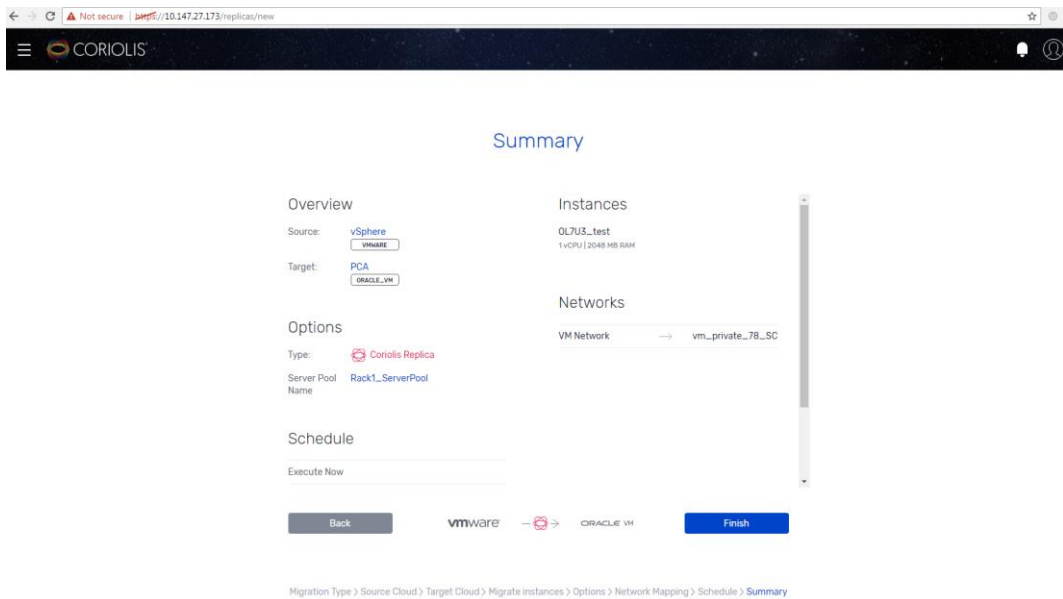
Not secure | https://10.147.27.173/replicas/new

CORIOLIS

Summary

Overview

Source: vSphere
VMWARE

Target: PCA
ORACLE_VM

Options

Type: Coriolis Replica

Server Pool Name Rack1_ServerPool

Schedule

Execute Now

Instances

OL7U3_test
1 vCPU | 2048 MB RAM

Networks

VM Network → vm_private_78_SC

Back

vmware → ORACLE VM

Finish

Migration Type > Source Cloud > Target Cloud > Migrate instances > Options > Network Mapping > Schedule > Summary